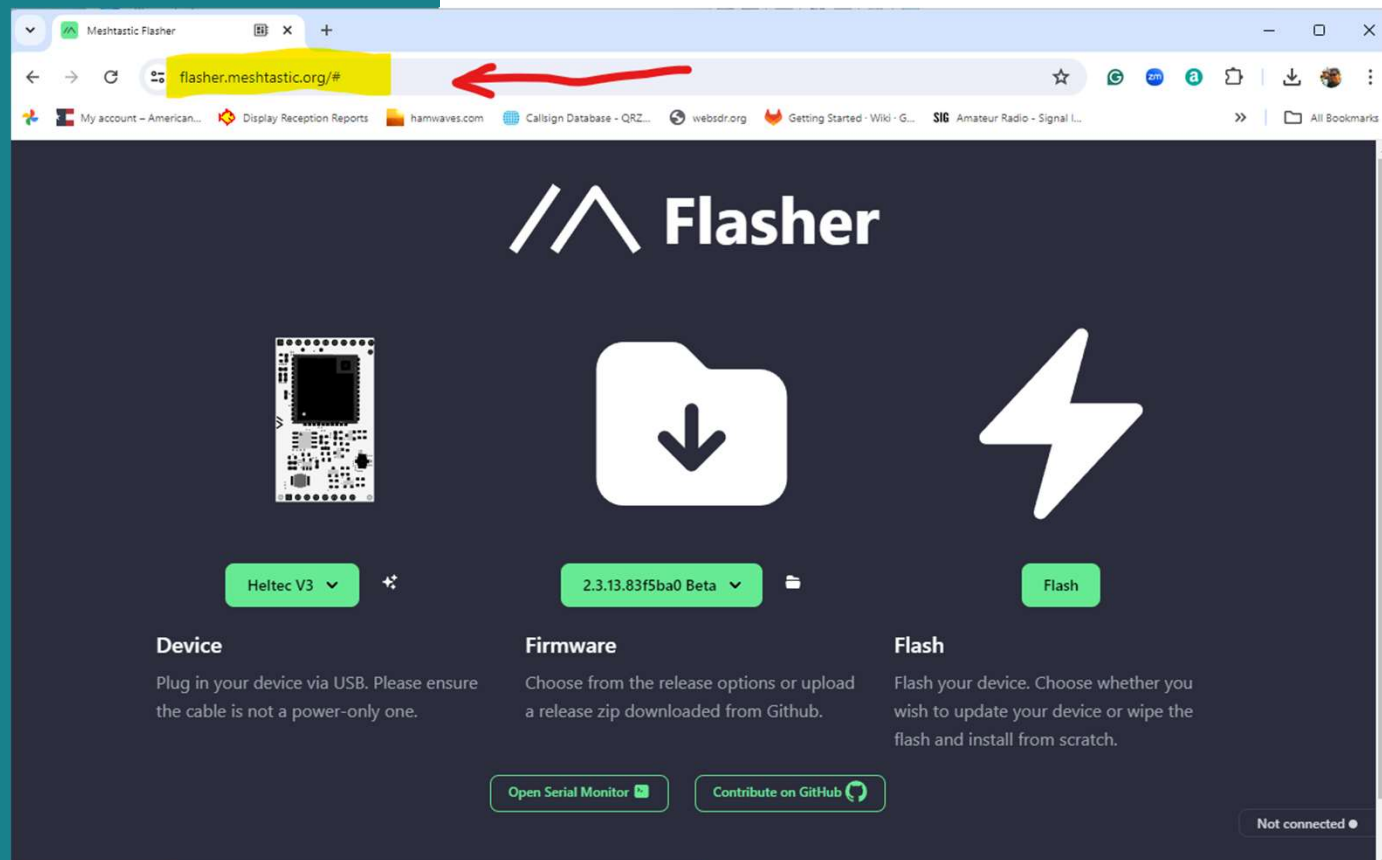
Meshtastic Flasher

flasher.meshtastic.org/#

My account – American... Display Reception Reports hamwaves.com Callsign Database - QRZ... websdr.org Getting Started · Wiki · G... SIG Amateur Radio - Signal I... All Bookmarks

Flasher

Heltec V3

2.3.13.83f5ba0 Beta

Flash

Device

Plug in your device via USB. Please ensure the cable is not a power-only one.

Firmware

Choose from the release options or upload a release zip downloaded from Github.

Flash

Flash your device. Choose whether you wish to update your device or wipe the flash and install from scratch.

Open Serial Monitor

Contribute on GitHub

Not connected